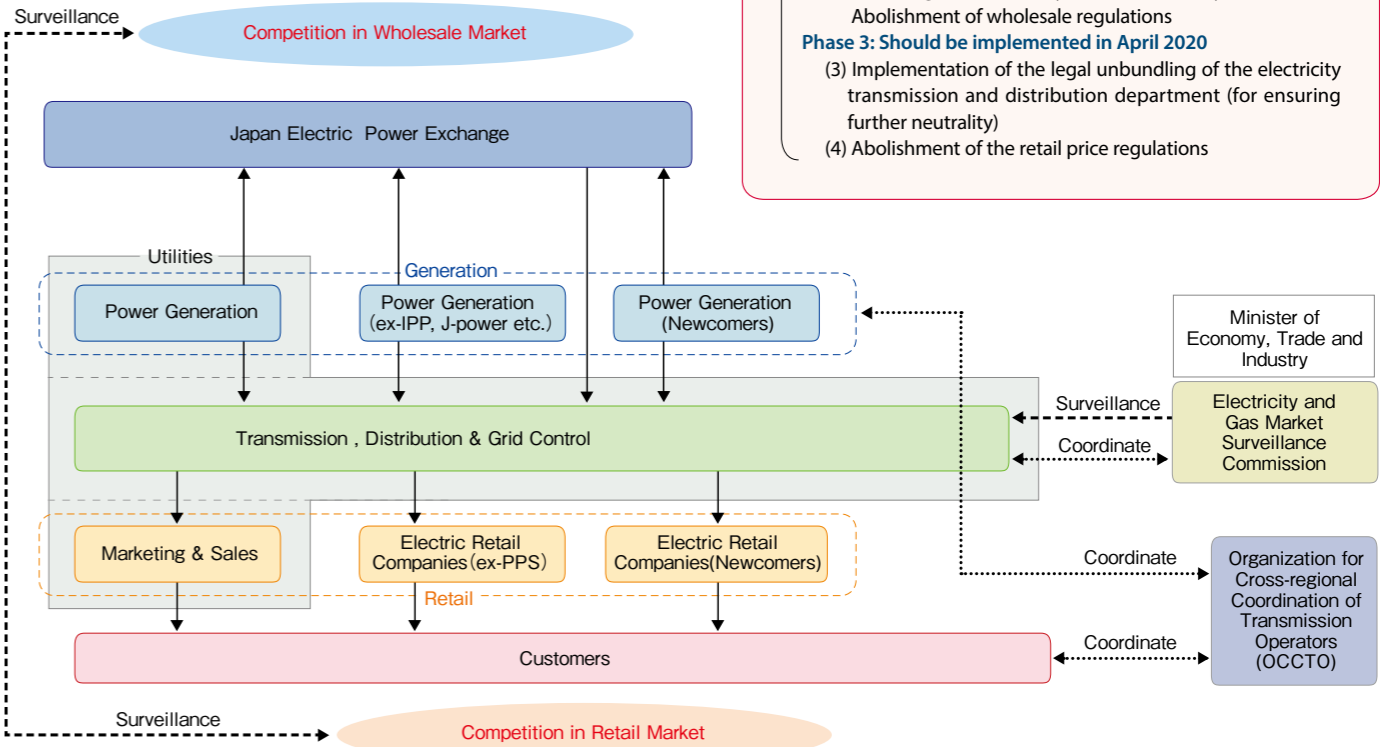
Surveillance

Competition in Wholesale Market

Abolishment of wholesale regulations

Phase 3: Should be implemented in April 2020

(3) Implementation of the legal unbundling of the electricity transmission and distribution department (for ensuring further neutrality)

(4) Abolishment of the retail price regulations

Japan Electric Power Exchange

Utilities

Generation

Power Generation

Power Generation (ex-IPP, J-power etc.)

Power Generation (Newcomers)

Minister of Economy, Trade and Industry

Surveillance

Electricity and Gas Market Surveillance Commission

Transmission , Distribution & Grid Control

Coordinate

Marketing & Sales

Electric Retail Companies (ex-PPS)

Electric Retail Companies(Newcomers)

Retail

Coordinate

Organization for Cross-regional Coordination of Transmission Operators (OCCTO)

Customers

Coordinate

Surveillance

Competition in Retail Market